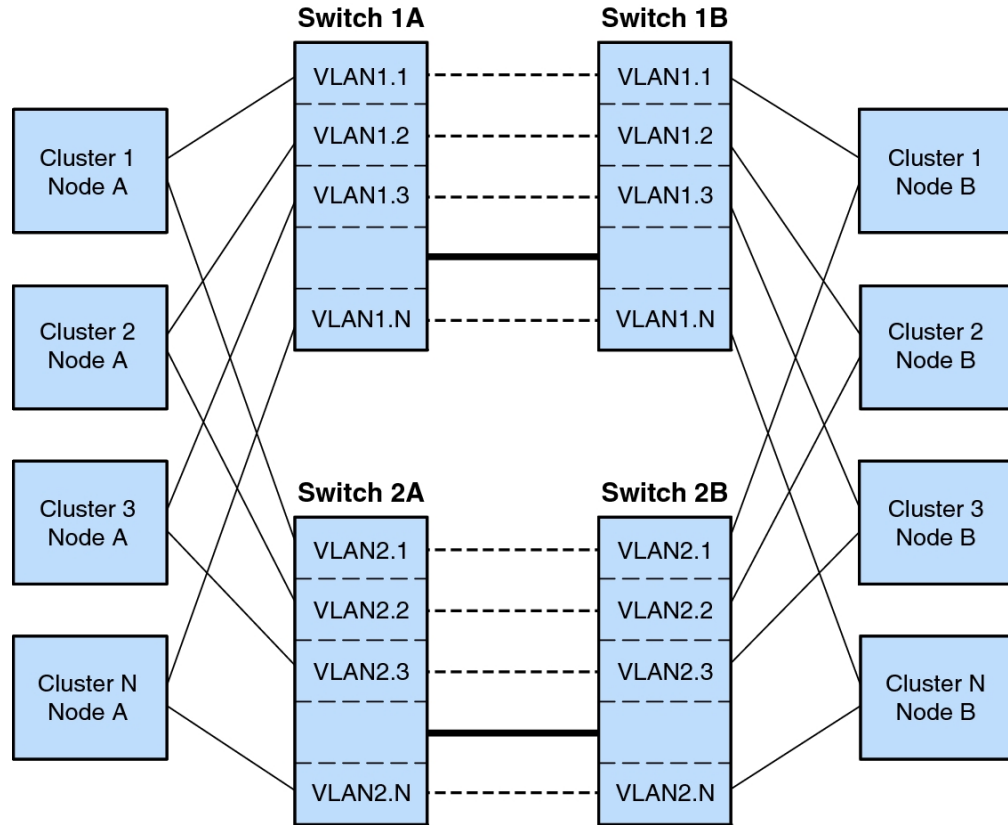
Switch 1A

Switch 1B

Cluster 1 Node A

VLAN1.1

VLAN1.2

VLAN1.3

VLAN1.N

VLAN1.1

VLAN1.2

VLAN1.3

VLAN1.N

Cluster 1 Node B

Cluster 2 Node A

Cluster 2 Node B

Cluster 3 Node A

Switch 2A

Switch 2B

Cluster 3 Node B

VLAN2.1

VLAN2.2

VLAN2.3

VLAN2.N

VLAN2.1

VLAN2.2

VLAN2.3

VLAN2.N

Cluster N Node A

Cluster N Node B